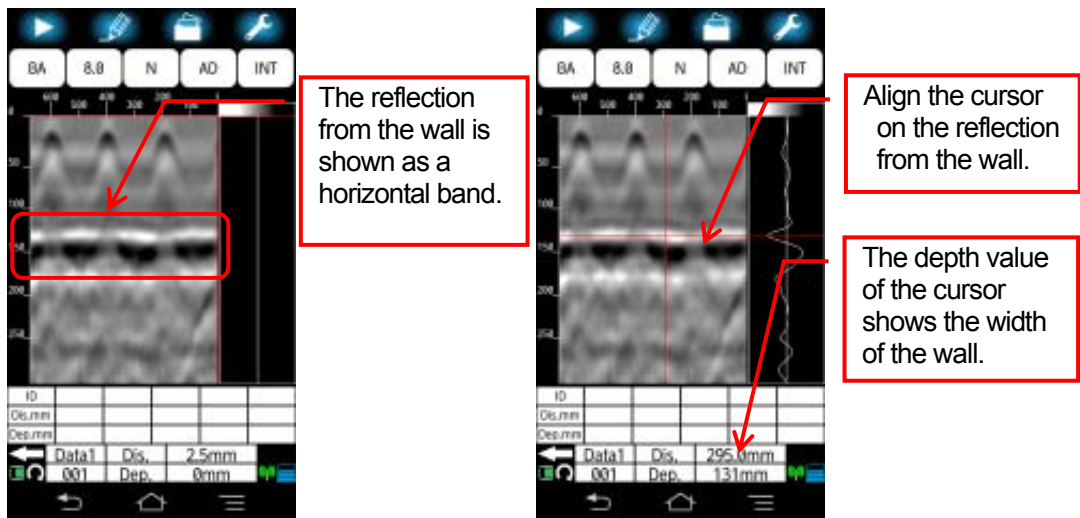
BA 8.0 N AD INT

600 500 400 300 200 100

0 50 100 150 200 250

The reflection from the wall is shown as a horizontal band.

| ID | | | | | |
|---|---|---|---|---|---|
| Dis.mm | | | | | |
| Dep.mm | | | | | |

Data1 Dis. 2.5mm
001 Dep. 0mm

BA 8.0 N AD INT

600 500 400 300 200 100

0 50 100 150 200 250

Align the cursor on the reflection from the wall.

The depth value of the cursor shows the width of the wall.

| ID | | | | | |
|---|---|---|---|---|---|
| Dis.mm | | | | | |
| Dep.mm | | | | | |

Data1 Dis. 295.0mm
001 Dep. 131mm